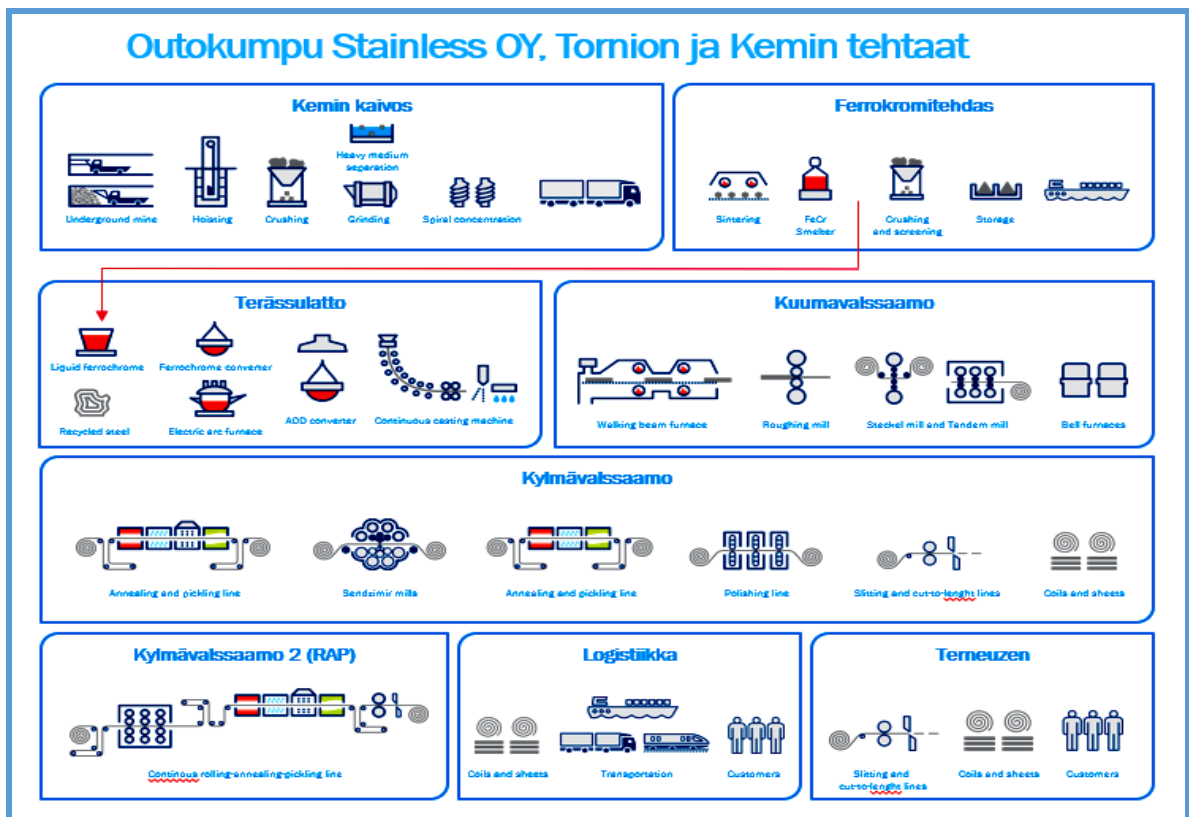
Outokumpu Stainless OY, Tornion ja Kemin tehtaat

Kemin kaivos

Underground mine
Hoisting
Crushing
Heavy medium separation
Grinding
Spiral concentration

Ferrokromitehdas

Sintering
FeCr Smelter
Crushing and screening
Storage

Terässulatto

Liquid ferrochrome
Ferrochrome converter
Recycled steel
Electric arc furnace
AOD converter
Continuous casting machine

Kuumavalssaamo

Walking beam furnace
Roughing mill
Steckel mill and Tandem mill
Bell furnaces

Kylmävalssaamo

Annealing and pickling line
Sendzimir mills
Annealing and pickling line
Polishing line
Slitting and cut-to-lenght lines
Coils and sheets

Kylmävalssaamo 2 (RAP)

Continous rolling-annealing-pickling line

Logistiikka

Coils and sheets
Transportation
Customers

Terneuzen

Slitting and cut-to-lenght lines
Coils and sheets
Customers